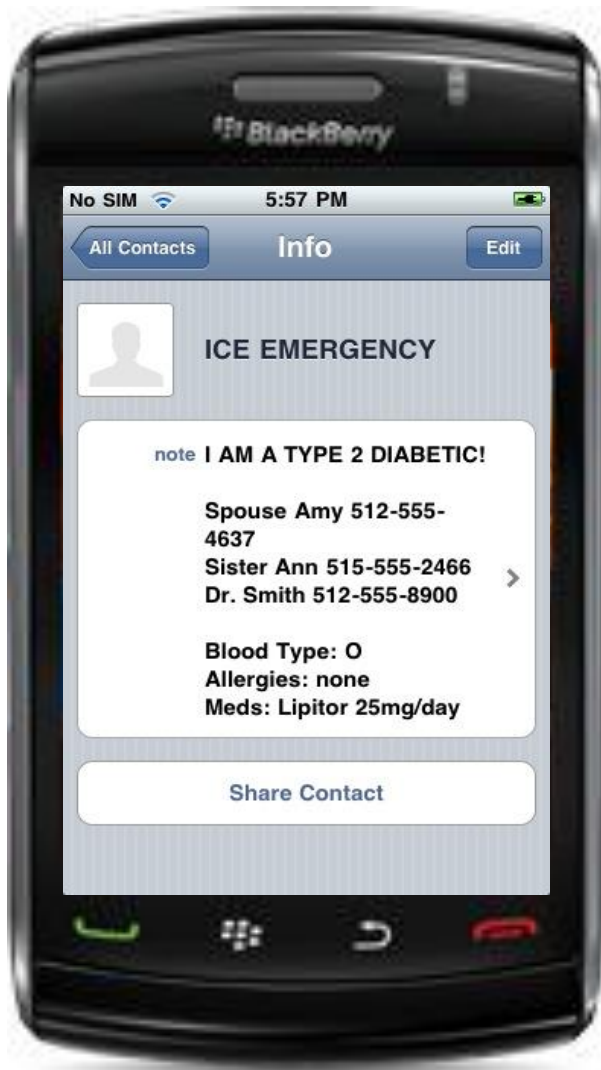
BlackBerry

No SIM 5:57 PM

All Contacts Info Edit

ICE EMERGENCY

note I AM A TYPE 2 DIABETIC!

Spouse Amy 512-555-4637
Sister Ann 515-555-2466
Dr. Smith 512-555-8900

Blood Type: O
Allergies: none
Meds: Lipitor 25mg/day

Share Contact